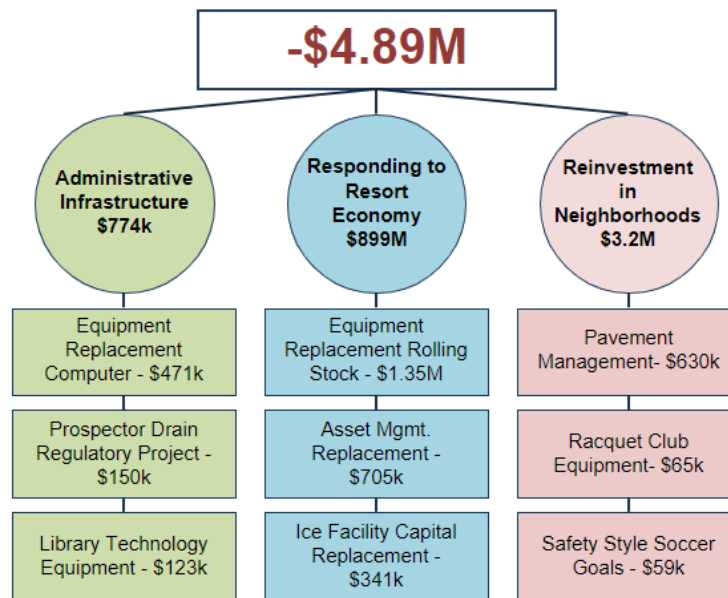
-$4.89M

Administrative Infrastructure $774k

Responding to Resort Economy $899M

Reinvestment in Neighborhoods $3.2M

Equipment Replacement Computer - $471k

Prospector Drain Regulatory Project - $150k

Library Technology Equipment - $123k

Equipment Replacement Rolling Stock - $1.35M

Asset Mgmt. Replacement - $705k

Ice Facility Capital Replacement - $341k

Pavement Management- $630k

Racquet Club Equipment- $65k

Safety Style Soccer Goals - $59k